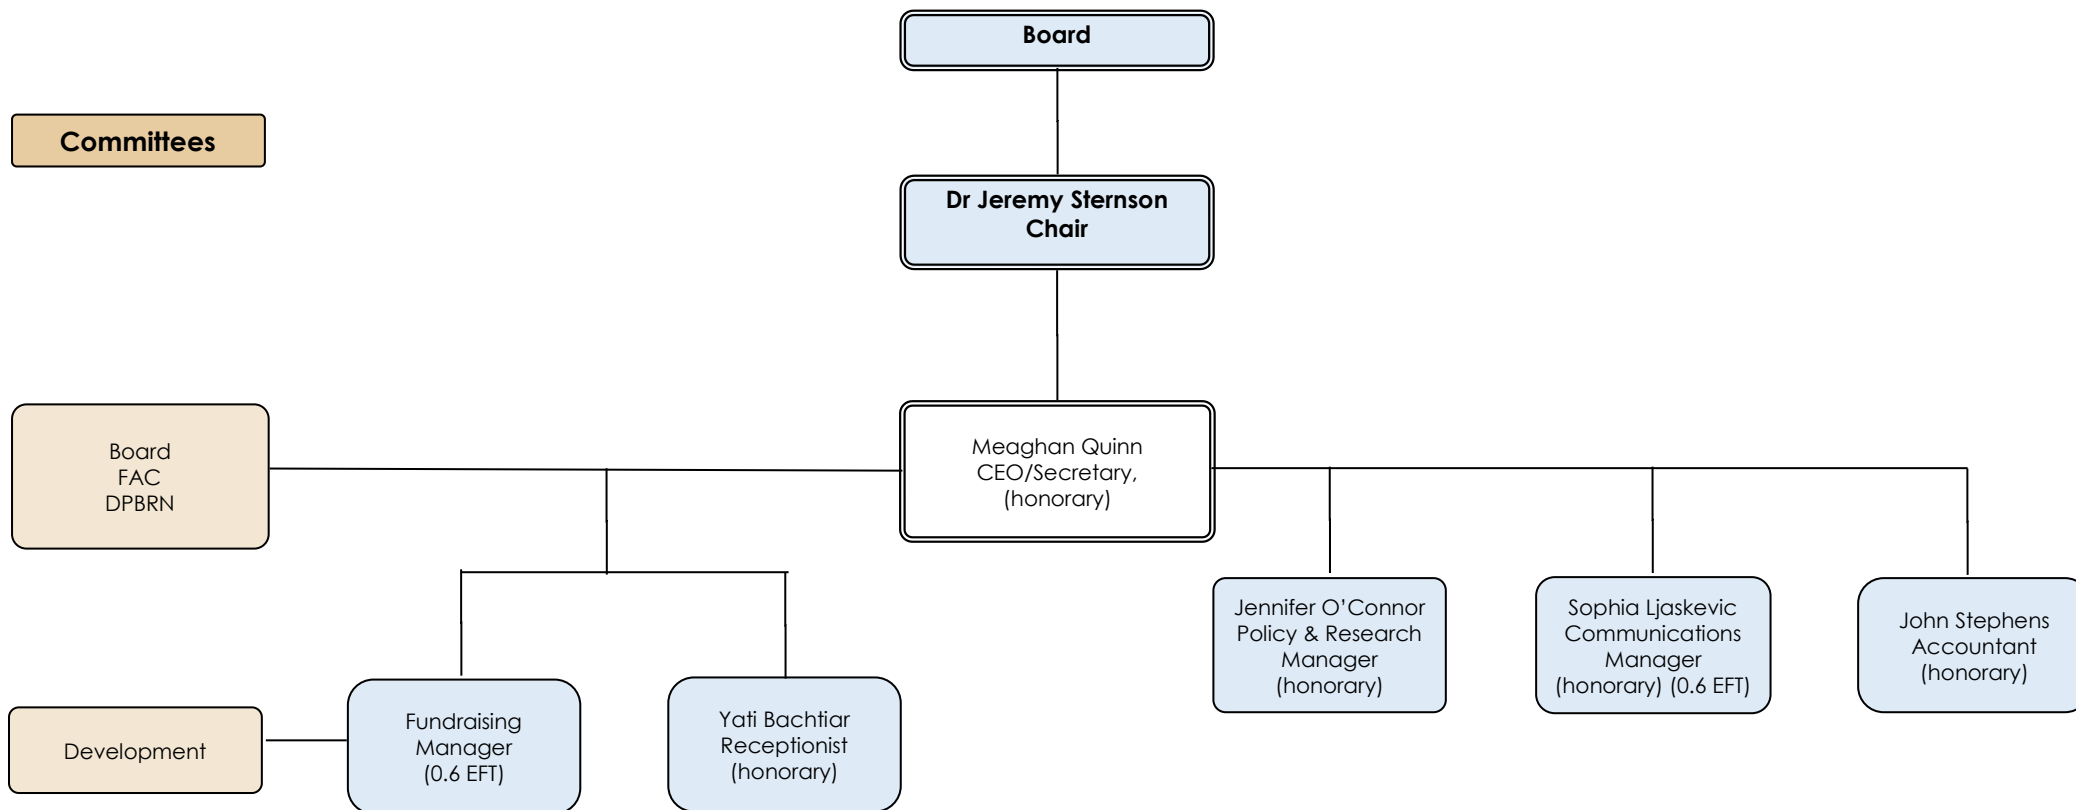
Board

Committees

Dr Jeremy Sternson
Chair

Board
FAC
DPBRN

Meaghan Quinn
CEO/Secretary,
(honorary)

Jennifer O'Connor
Policy & Research
Manager
(honorary)

Sophia Ljaskevic
Communications
Manager
(honorary) (0.6 EFT)

John Stephens
Accountant
(honorary)

Development

Fundraising
Manager
(0.6 EFT)

Yati Bachtiar
Receptionist
(honorary)